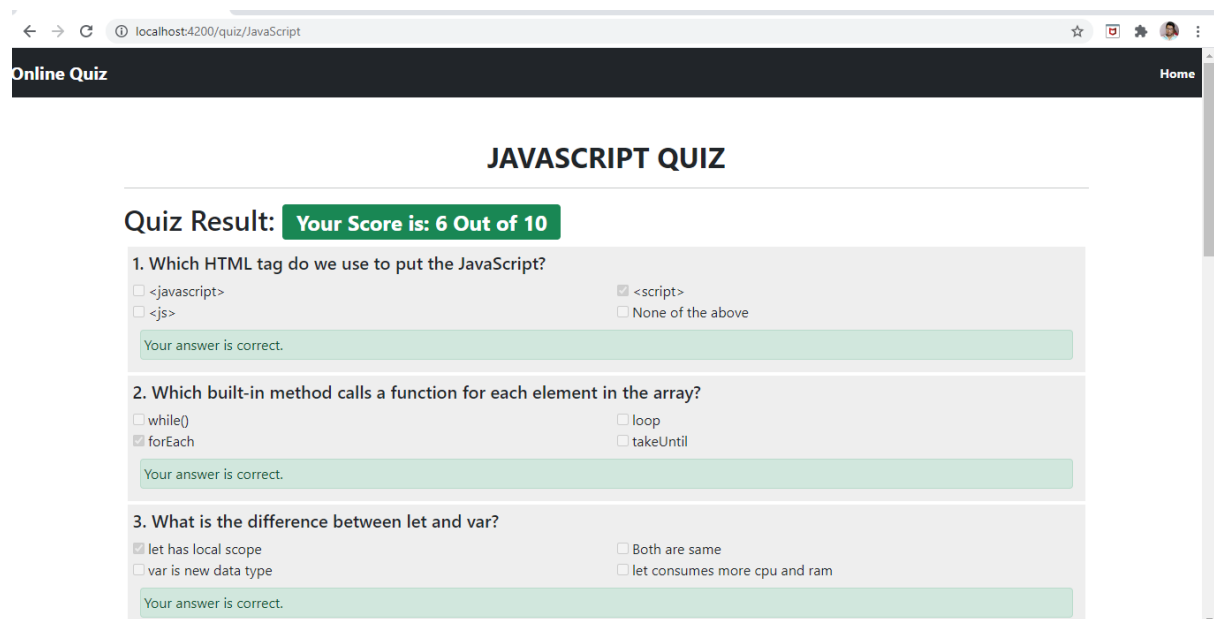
localhost:4200/quiz/JavaScript

Online Quiz

Home

JAVASCRIPT QUIZ

Quiz Result: Your Score is: 6 Out of 10

1. Which HTML tag do we use to put the JavaScript?

<javascript>
<script>
<js>
None of the above

Your answer is correct.

2. Which built-in method calls a function for each element in the array?

while()
loop
forEach
takeUntil

Your answer is correct.

3. What is the difference between let and var?

let has local scope
Both are same
var is new data type
let consumes more cpu and ram

Your answer is correct.